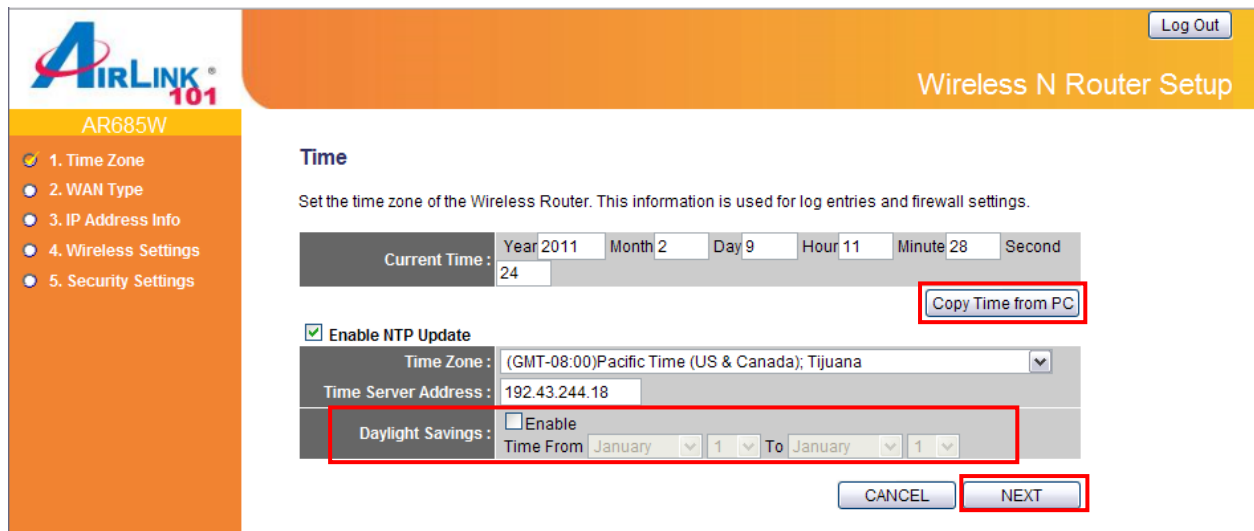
AIRLINK® 101

Log Out

Wireless N Router Setup

AR685W

1. Time Zone
2. WAN Type
3. IP Address Info
4. Wireless Settings
5. Security Settings

Time

Set the time zone of the Wireless Router. This information is used for log entries and firewall settings.

Current Time : Year 2011 Month 2 Day 9 Hour 11 Minute 28 Second 24

Copy Time from PC

Enable NTP Update

Time Zone : (GMT-08:00)Pacific Time (US & Canada); Tijuana

Time Server Address : 192.43.244.18

Daylight Savings : Enable
Time From January 1 To January 1

CANCEL NEXT